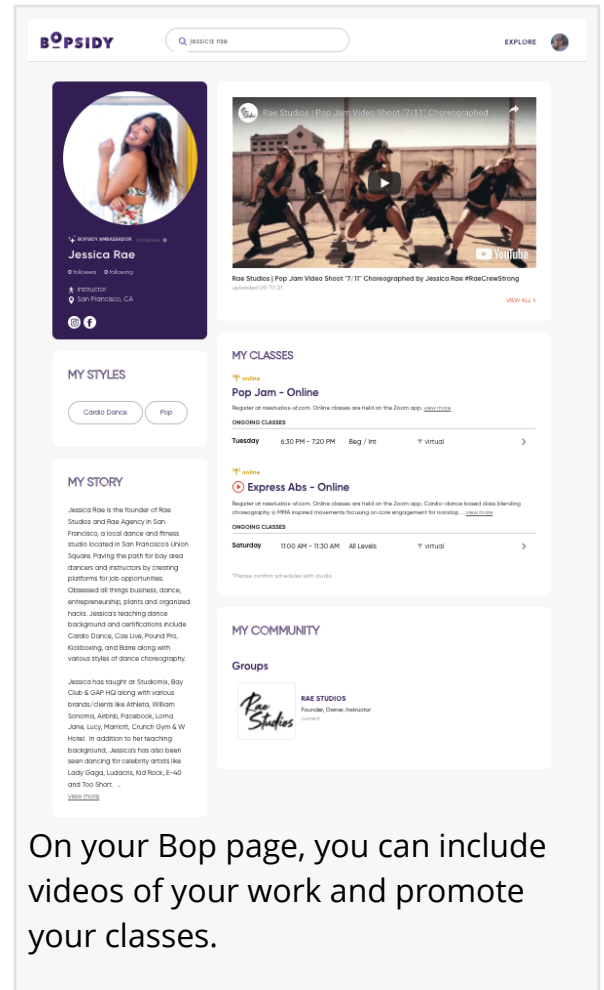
BOPSIDY

jessica rae

EXPLORE

BOPSIDY AMBASSADOR

Jessica Rae

0 followers 0 following

Instructor

San Francisco, CA

MY STYLES

Cardio Dance

Pop

MY STORY

Jessica Rae is the founder of Rae Studios and Rae Agency in San Francisco, a local dance and fitness studio located in San Francisco's Union Square. Paving the path for bay area dancers and instructors by creating platforms for job opportunities. Obsessed all things business, dance, entrepreneurship, plants and organized hacks. Jessica's teaching dance background and certifications include Cardio Dance, Ciss Live, Pound Pro, Kickboxing, and Barre along with various styles of dance choreography.

Jessica has taught at Studiomix, Bay Club & GAP HQ along with various brands/clients like Athleta, William Sonoma, Airbnb, Facebook, Lorna Jane, Lucy, Marriott, Crunch Gym & W Hotel. In addition to her teaching background, Jessica's has also been seen dancing for celebrity artists like Lady Gaga, Ludacris, Kid Rock, E-40 and Too Short. ...

view more

Rae Studios | Pop Jam Video Shoot "7/11" Choreographed ...

YouTube

Rae Studios | Pop Jam Video Shoot "7/11" Choreographed by Jessica Rae #RaeCrewStrong

uploaded 05/17/21

VIEW ALL >

MY CLASSES

online

Pop Jam - Online

Register at raestudios-sf.com. Online classes are held on the Zoom app. view more

ONGOING CLASSES

| Tuesday | 6:30 PM – 7:20 PM | Beg. / Int | virtual | > |
|---|---|---|---|---|

online

Express Abs - Online

Register at raestudios-sf.com. Online classes are held on the Zoom app. Cardio-dance based class blending choreography & MMA inspired movements focusing on core engagement for nonstop ... view more

ONGOING CLASSES

| Saturday | 11:00 AM – 11:30 AM | All Levels | virtual | > |
|---|---|---|---|---|

*Please confirm schedules with studio

MY COMMUNITY

Groups

Rae Studios

RAE STUDIOS

Founder, Owner, Instructor

current

On your Bop page, you can include videos of your work and promote your classes.